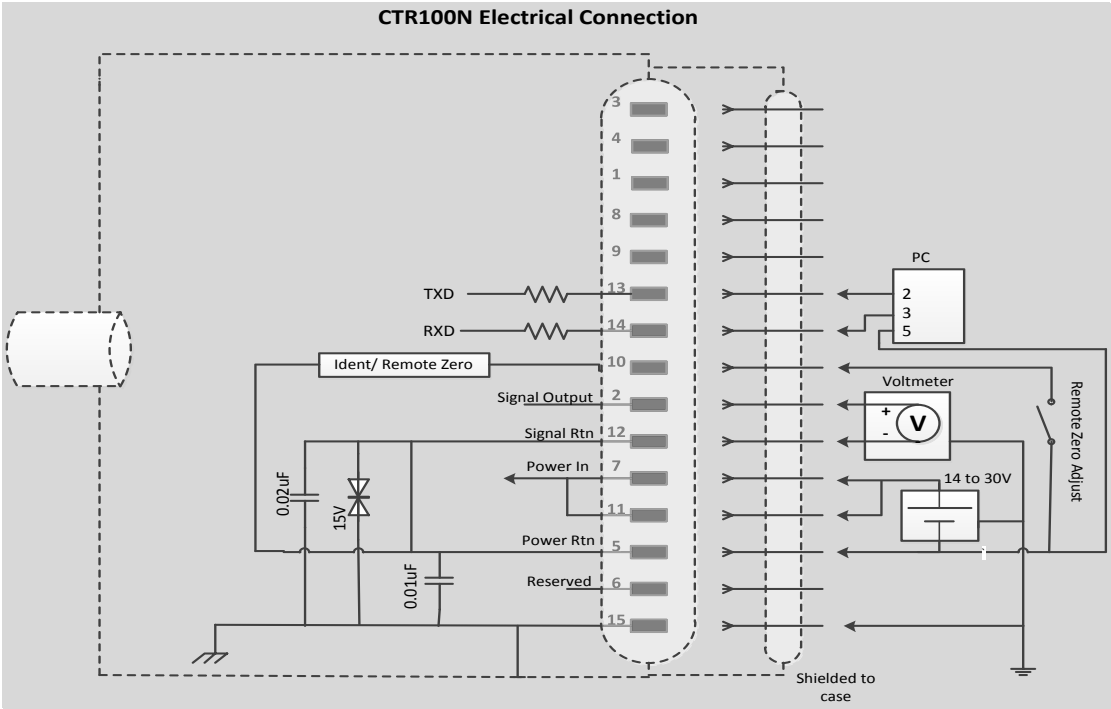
CTR100N Electrical Connection

3
4
1
8
9
TXD
13
RXD
14
Ident/ Remote Zero
10
Signal Output
2
Signal Rtn
12
Power In
7
11
0.02uF
15V
Power Rtn
5
0.01uF
Reserved
6
15

PC
2
3
5
Voltmeter
+
-
V
14 to 30V
1
Remote Zero Adjust
Shielded to case